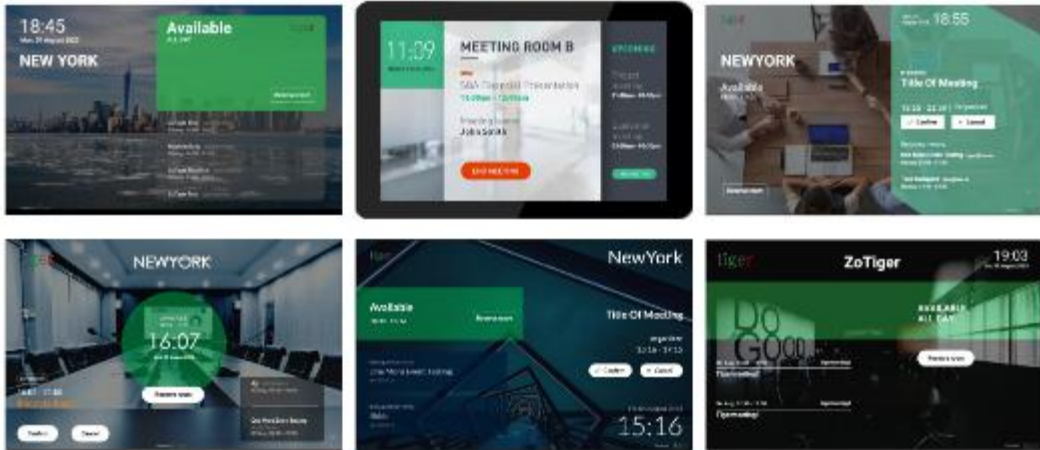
18:45

NEW YORK

Available

11:39

MEETING ROOM B

UPCOMING

John Smith

18:55

NEWYORK

Available

Title Of Meeting

Confirm

Cancel

NEWYORK

16:07

Confirm

Cancel

NewYork

Available

Reserve room

Title Of Meeting

Confirm

Cancel

15:16

tiger

ZoTiger

19:03

AVAILABLE ALL DAY

Reserve room

Do GOOD